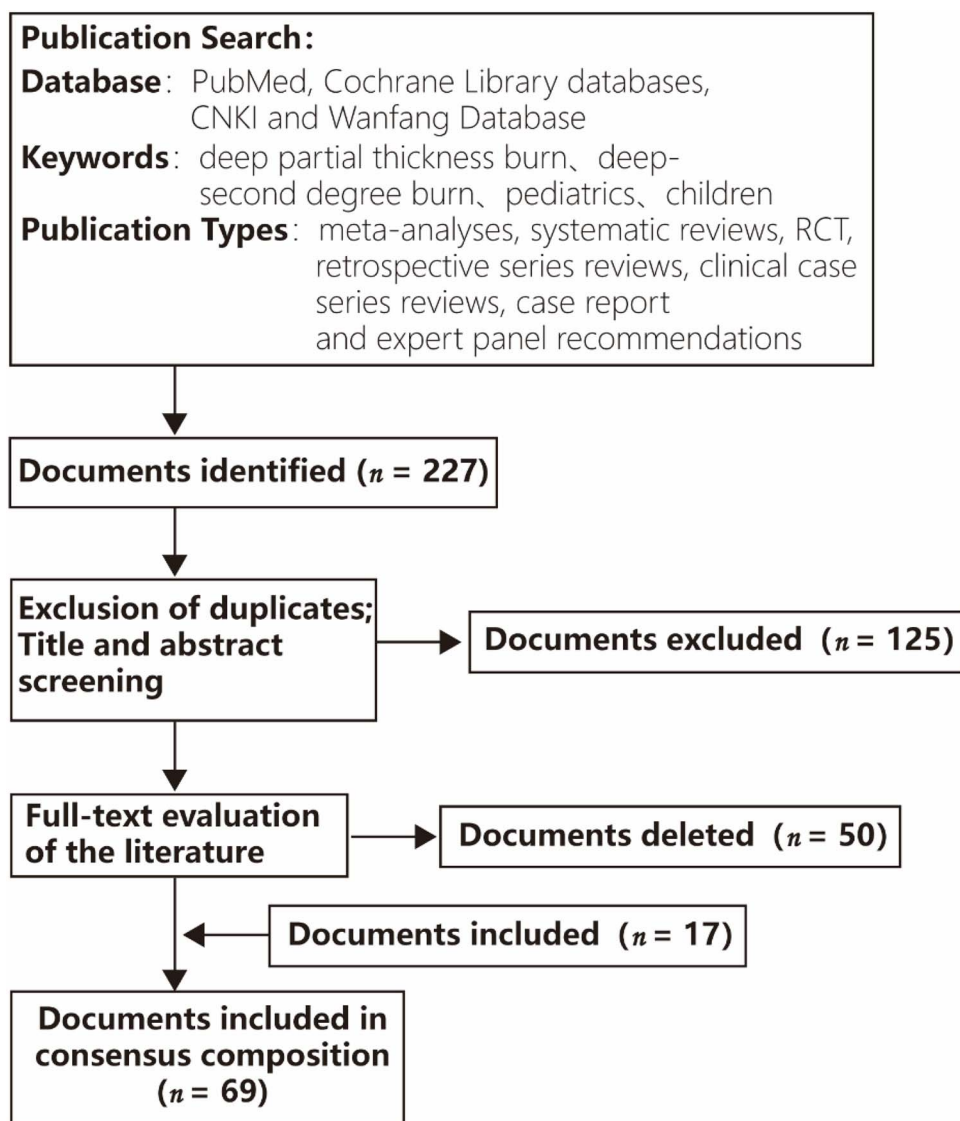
Publication Search:
Database: PubMed, Cochrane Library databases, CNKI and Wanfang Database
Keywords: deep partial thickness burn、deep-second degree burn、pediatrics、children
Publication Types: meta-analyses, systematic reviews, RCT, retrospective series reviews, clinical case series reviews, case report and expert panel recommendations

Documents identified ($n$ = 227)

Exclusion of duplicates; Title and abstract screening

Documents excluded ($n$ = 125)

Full-text evaluation of the literature

Documents deleted ($n$ = 50)

Documents included ($n$ = 17)

Documents included in consensus composition ($n$ = 69)